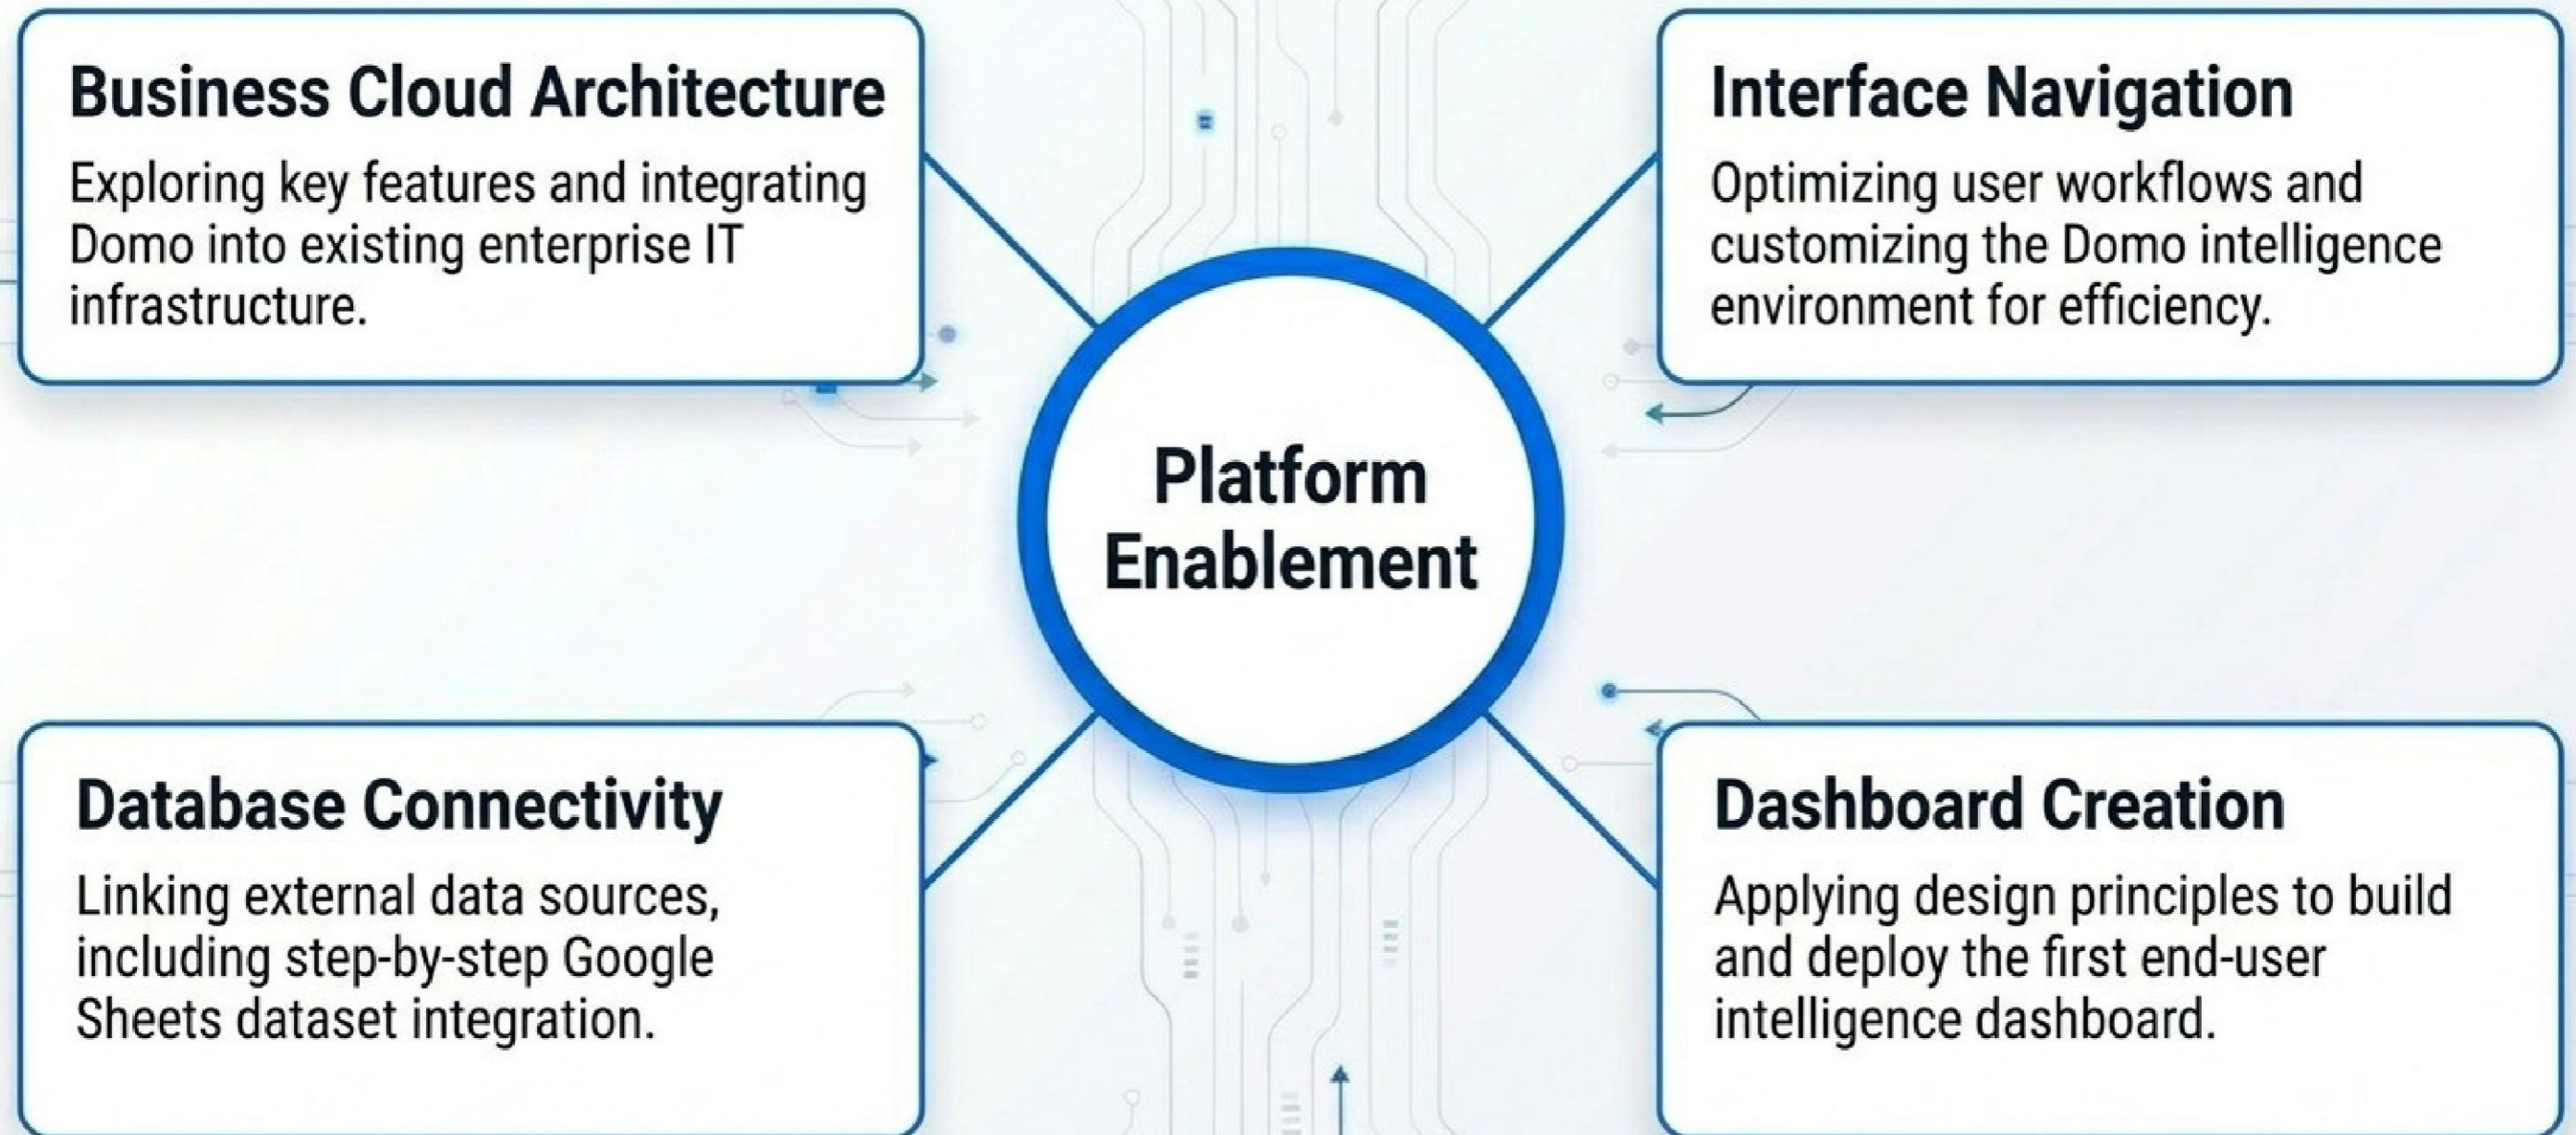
Business Cloud Architecture

Exploring key features and integrating Domo into existing enterprise IT infrastructure.

Interface Navigation

Optimizing user workflows and customizing the Domo intelligence environment for efficiency.

Platform Enablement

Database Connectivity

Linking external data sources, including step-by-step Google Sheets dataset integration.

Dashboard Creation

Applying design principles to build and deploy the first end-user intelligence dashboard.